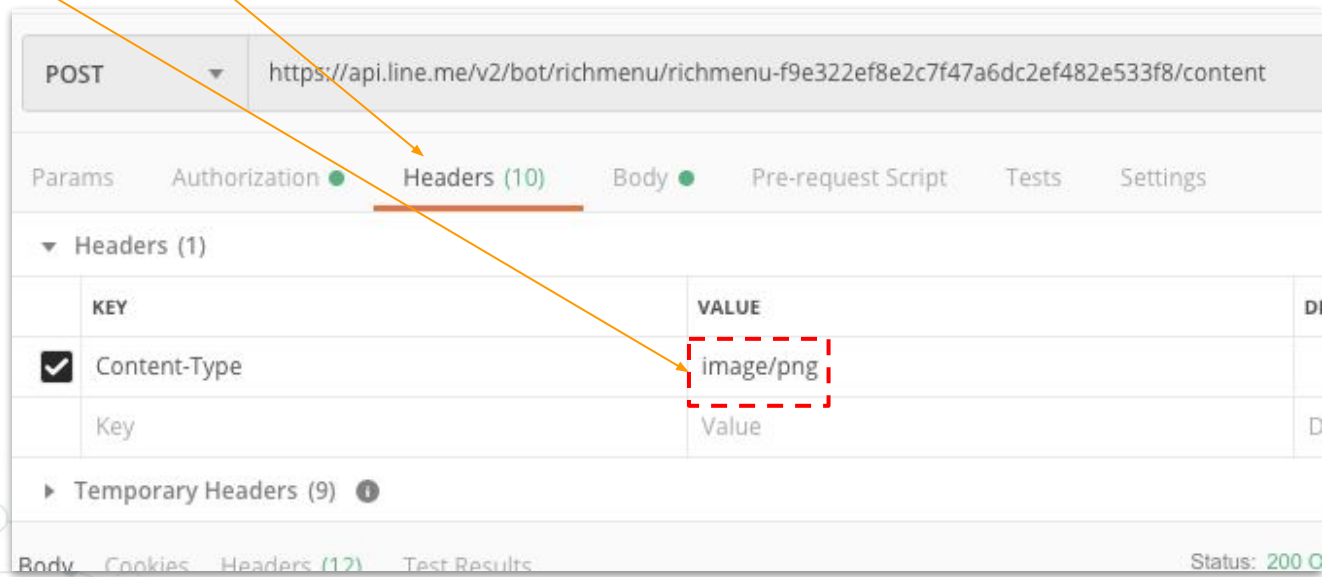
POST

https://api.line.me/v2/bot/richmenu/richmenu-f9e322ef8e2c7f47a6dc2ef482e533f8/content

Params Authorization Headers (10) Body Pre-request Script Tests Settings

Headers (1)

| KEY | VALUE | D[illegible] |
|---|---|---|
| Content-Type | image/png | |
| Key | Value | D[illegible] |

Temporary Headers (9)

Body Cookies Headers (12) Test Results

Status: 200 O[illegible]